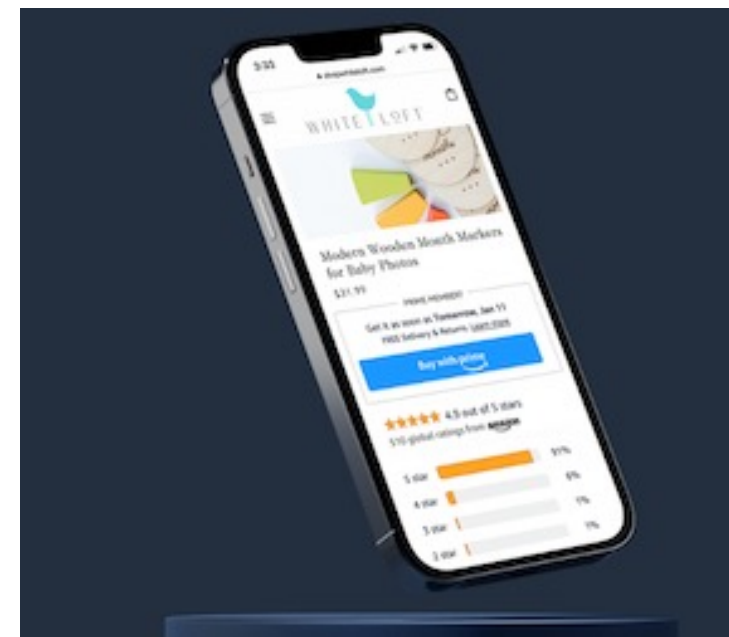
5:33

WHITE LOFT

Modern Wooden Month Markers for Baby Photos

$31.99

PRIME MEMBER?

Get it as soon as Tomorrow, Jan 11

FREE Delivery & Returns

Buy with prime

4.5 out of 5 stars

510 global ratings from amazon

5 star 91%

4 star 6%

3 star 1%

2 star 1%